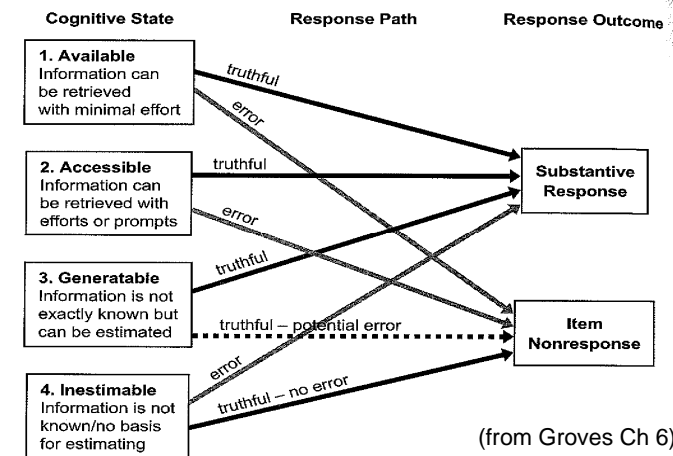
Cognitive State

Response Path

Response Outcome

1. Available
Information can be retrieved with minimal effort

truthful

error

2. Accessible
Information can be retrieved with efforts or prompts

truthful

error

3. Generatable
Information is not exactly known but can be estimated

truthful

truthful – potential error

4. Inestimable
Information is not known/no basis for estimating

error

truthful – no error

Substantive Response

Item Nonresponse

(from Groves Ch 6)